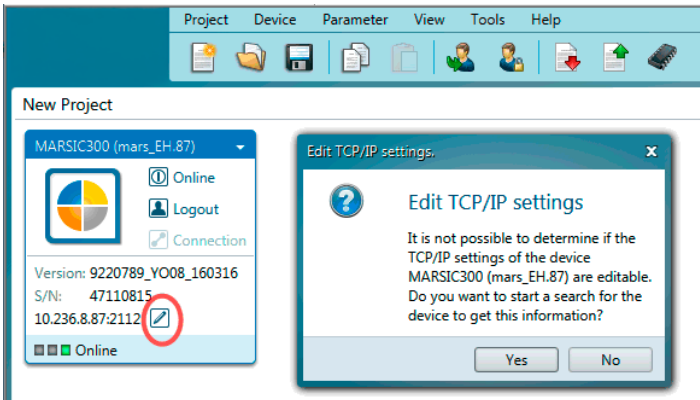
Project Device Parameter View Tools Help

New Project

MARSIC300 (mars_EH.87)

Online
Logout
Connection

Version: 9220789_YO08_160316
S/N: 47110815
10.236.8.87:2112

Online

Edit TCP/IP settings.

Edit TCP/IP settings

It is not possible to determine if the TCP/IP settings of the device MARSIC300 (mars_EH.87) are editable. Do you want to start a search for the device to get this information?

Yes No